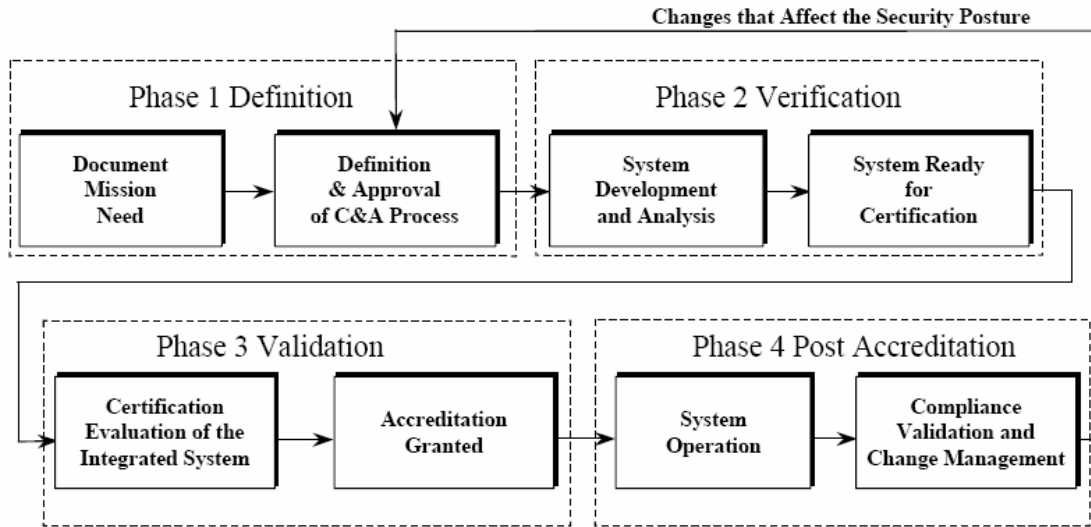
Changes that Affect the Security Posture

Phase 1 Definition

Document Mission Need

Definition & Approval of C&A Process

Phase 2 Verification

System Development and Analysis

System Ready for Certification

Phase 3 Validation

Certification Evaluation of the Integrated System

Accreditation Granted

Phase 4 Post Accreditation

System Operation

Compliance Validation and Change Management